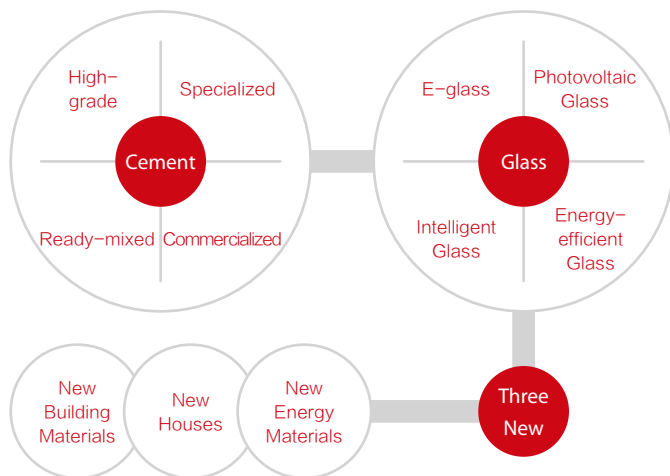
High-grade

Specialized

Cement

Ready-mixed

Commercialized

E-glass

Photovoltaic Glass

Glass

Intelligent Glass

Energy-efficient Glass

New Building Materials

New Houses

New Energy Materials

Three New